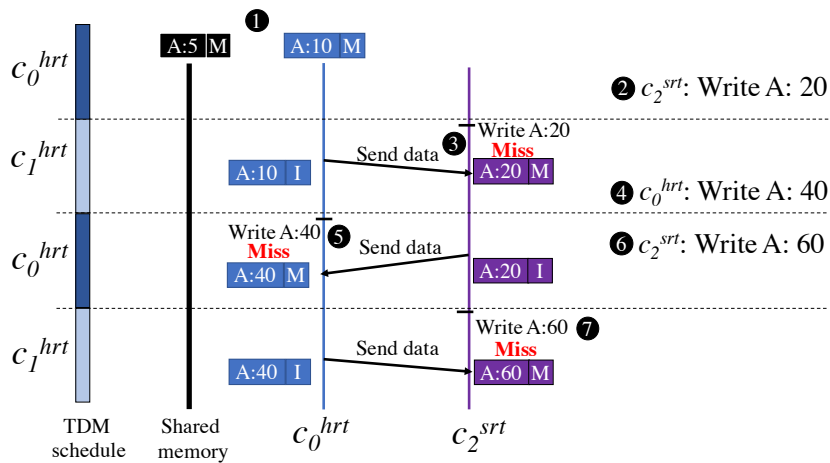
$c_0^{hrt}$

A:5 M

1

A:10 M

2 $c_2^{srt}$: Write A: 20

$c_1^{hrt}$

Write A:20

3

Miss

Send data

A:10 I

A:20 M

4 $c_0^{hrt}$: Write A: 40

$c_0^{hrt}$

Write A:40

5

Miss

Send data

6 $c_2^{srt}$: Write A: 60

A:40 M

A:20 I

$c_1^{hrt}$

Write A:60

7

Send data

Miss

A:40 I

A:60 M

TDM schedule

Shared memory

$c_0^{hrt}$

$c_2^{srt}$